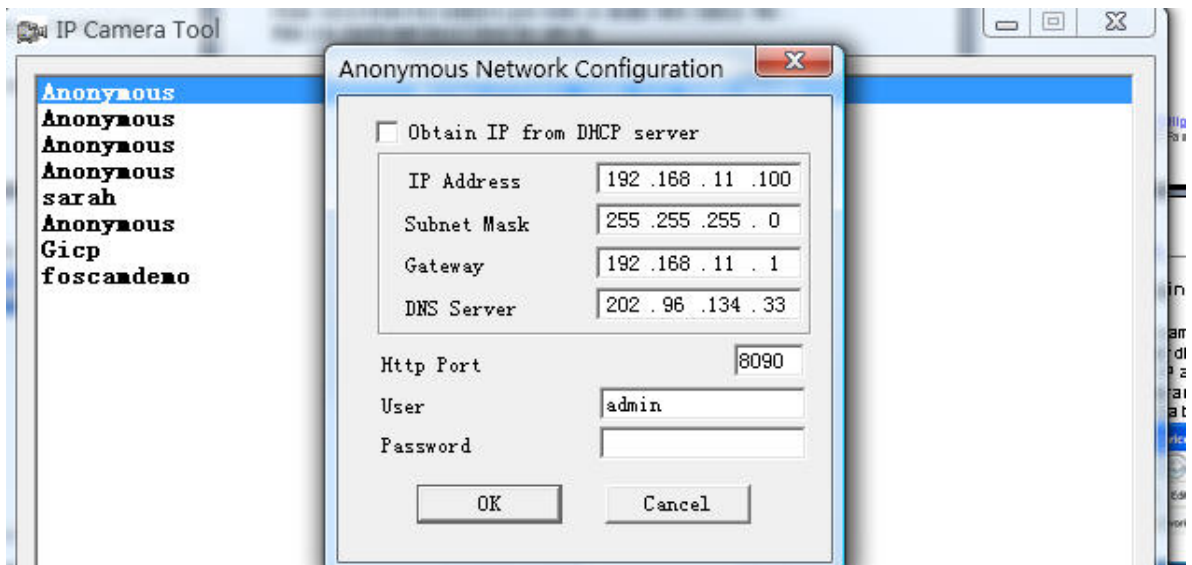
IP Camera Tool

Anonymous
Anonymous
Anonymous
Anonymous
sarah
Anonymous
Gicp
foscamdemo

Anonymous Network Configuration

Obtain IP from DHCP server

IP Address 192 .168 . 11 .100
Subnet Mask 255 .255 .255 . 0
Gateway 192 .168 . 11 . 1
DNS Server 202 . 96 .134 . 33

Http Port 8090
User admin
Password

OK Cancel